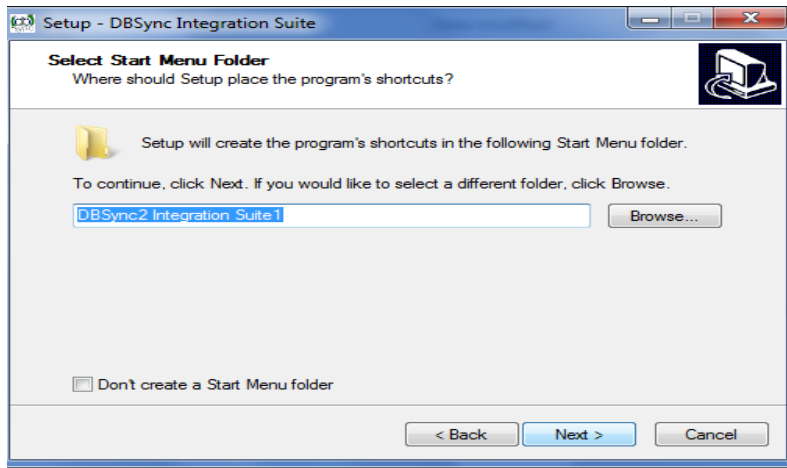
Setup - DBSync Integration Suite

Select Start Menu Folder
Where should Setup place the program's shortcuts?

Setup will create the program's shortcuts in the following Start Menu folder.

To continue, click Next. If you would like to select a different folder, click Browse.

DBSync2 Integration Suite1

Browse...

Don't create a Start Menu folder

< Back
Next >
Cancel